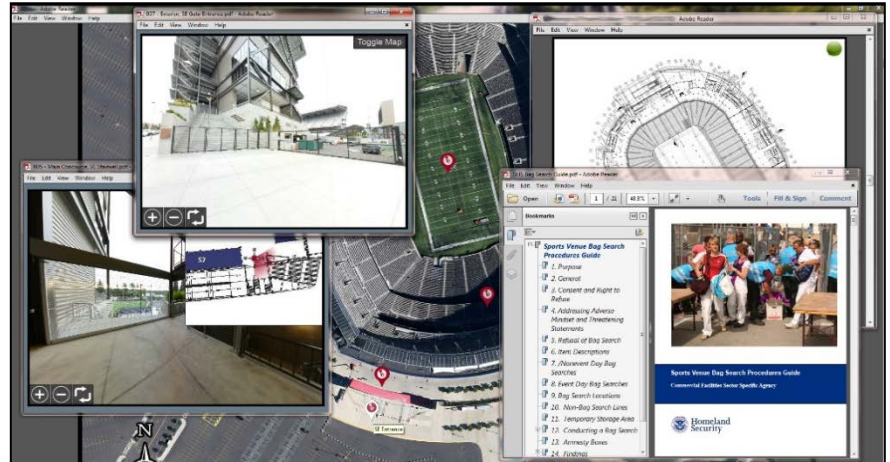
Adobe Reader
File Edit Window Help
007 - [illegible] SE Gate Entrance.pdf - Adobe Reader
File Edit View Window Help
Toggle Map
File Edit View Window Help
Adobe Reader
File Edit View Window Help
S2
N
SE Entrance
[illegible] Bag Search Guide.pdf - Adobe Reader
File Edit View Window Help
Open 1 / 31 48.5%
Tools Fill & Sign Comment
Bookmarks
Sports Venue Bag Search Procedures Guide
1. Purpose
2. Control
3. Consent and Right to Refuse
4. Addressing Adverse Mindset and Threatening Statements
5. Refusal of Bag Search
6. Item Descriptions
7. Nonevent Day Bag Searches
8. Event Day Bag Searches
9. Bag Search Locations
10. Non-Bag Search Lines
11. Temporary Storage Area
12. Conducting a Bag Search
13. Amnesty Boxes
14. Findings
Sports Venue Bag Search Procedures Guide
Commercial Facilities Sector-Specific Agency
Homeland Security